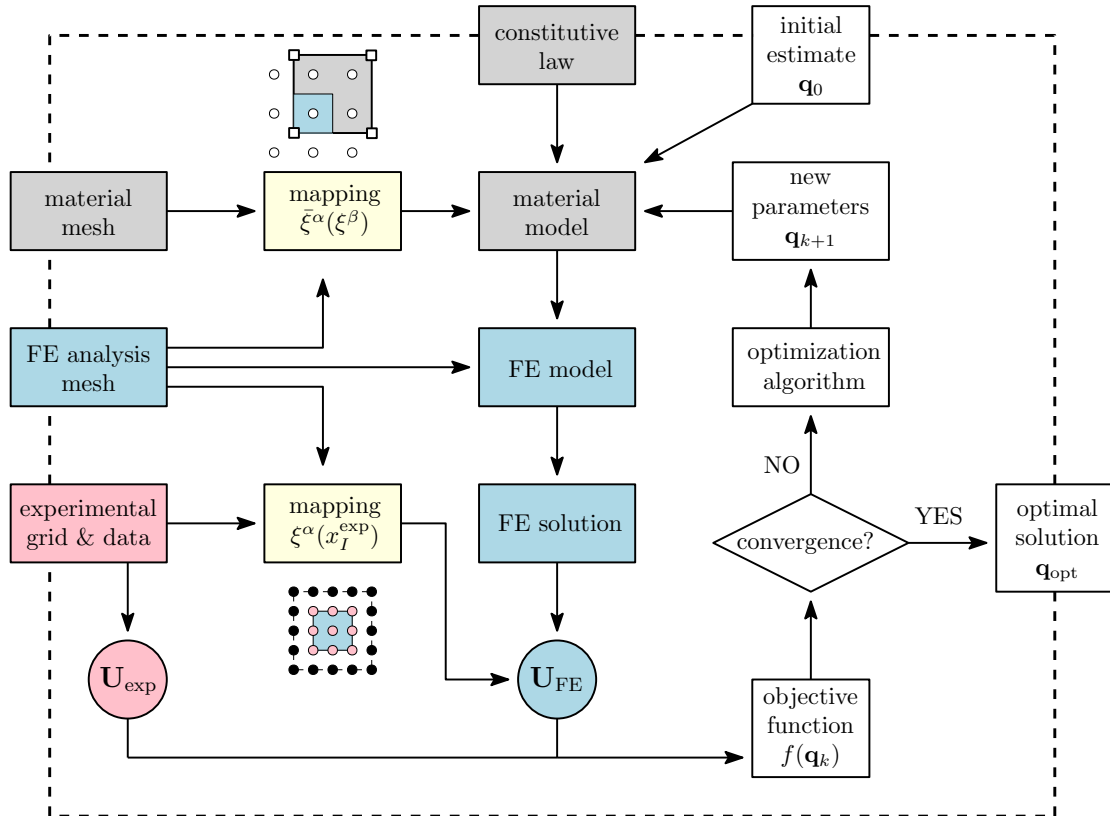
constitutive law

initial estimate $\mathbf{q}_0$

material mesh

mapping $\bar{\xi}^\alpha(\xi^\beta)$

material model

new parameters $\mathbf{q}_{k+1}$

FE analysis mesh

FE model

optimization algorithm

NO

experimental grid & data

mapping $\xi^\alpha(x_I^{\mathrm{exp}})$

FE solution

convergence?

YES

optimal solution $\mathbf{q}_{\mathrm{opt}}$

$\mathbf{U}_{\mathrm{exp}}$

$\mathbf{U}_{\mathrm{FE}}$

objective function $f(\mathbf{q}_k)$